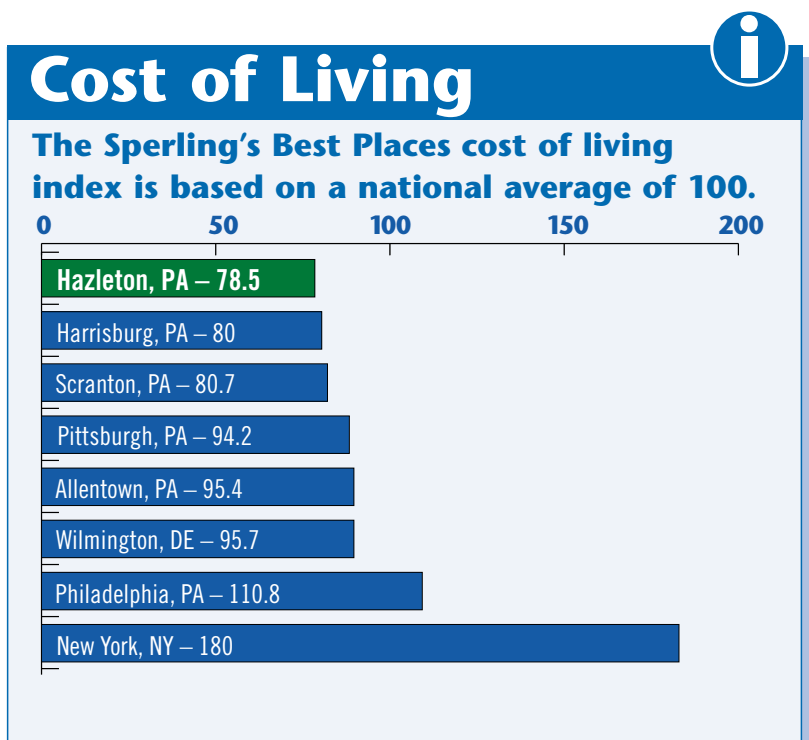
Cost of Living

The Sperling's Best Places cost of living index is based on a national average of 100.

0 50 100 150 200

Hazleton, PA – 78.5

Harrisburg, PA – 80

Scranton, PA – 80.7

Pittsburgh, PA – 94.2

Allentown, PA – 95.4

Wilmington, DE – 95.7

Philadelphia, PA – 110.8

New York, NY – 180